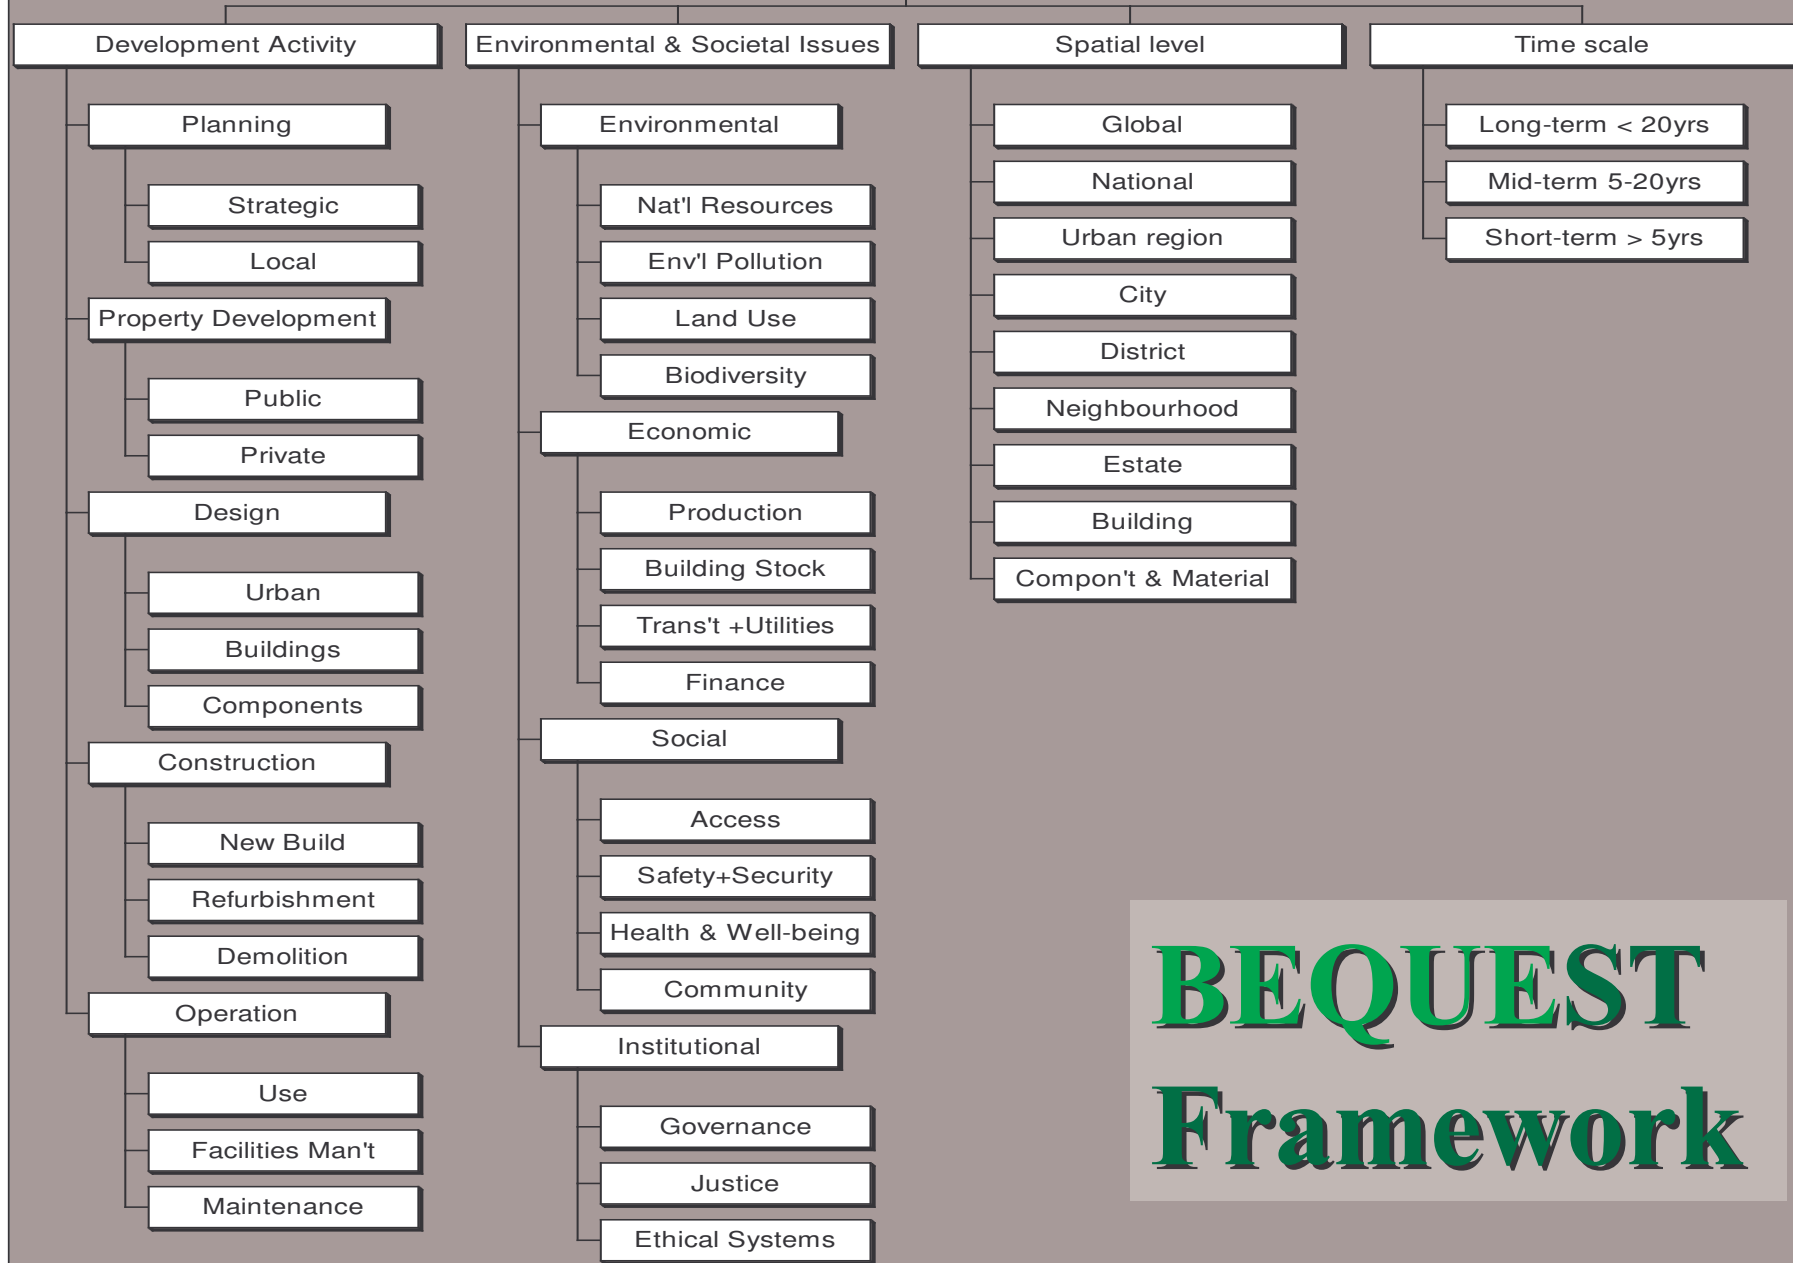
Development Activity

Planning

Strategic

Local

Property Development

Public

Private

Design

Urban

Buildings

Components

Construction

New Build

Refurbishment

Demolition

Operation

Use

Facilities Man't

Maintenance

Environmental & Societal Issues

Environmental

Nat'l Resources

Env'l Pollution

Land Use

Biodiversity

Economic

Production

Building Stock

Trans't +Utilities

Finance

Social

Access

Safety+Security

Health & Well-being

Community

Institutional

Governance

Justice

Ethical Systems

Spatial level

Global

National

Urban region

City

District

Neighbourhood

Estate

Building

Compon't & Material

Time scale

Long-term < 20yrs

Mid-term 5-20yrs

Short-term > 5yrs

BEQUEST Framework